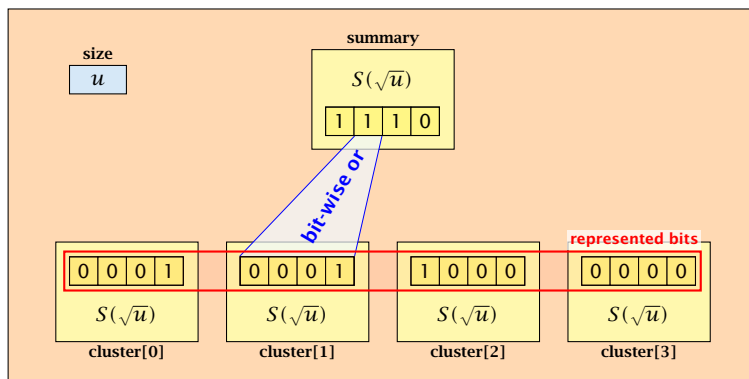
size

$u$

summary

$S(\sqrt{u})$

| 1 | 1 | 1 | 0 |
|---|---|---|---|

bit-wise or

represented bits

| 0 | 0 | 0 | 1 |
|---|---|---|---|

$S(\sqrt{u})$

cluster[0]

| 0 | 0 | 0 | 1 |
|---|---|---|---|

$S(\sqrt{u})$

cluster[1]

| 1 | 0 | 0 | 0 |
|---|---|---|---|

$S(\sqrt{u})$

cluster[2]

| 0 | 0 | 0 | 0 |
|---|---|---|---|

$S(\sqrt{u})$

cluster[3]